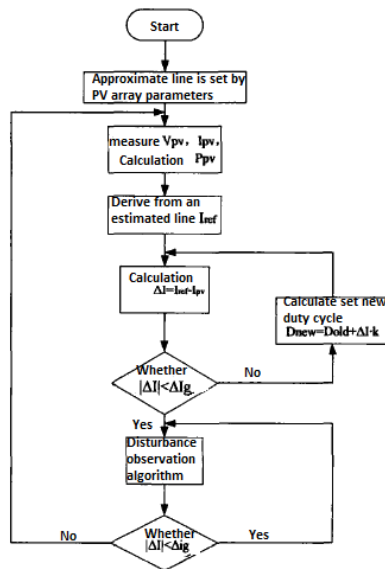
Start

Approximate line is set by PV array parameters

measure Vpv, Ipv, Calculation Ppv

Derive from an estimated line Iref

Calculation
$\Delta I = I_{ref} - I_{pv}$

Calculate set new duty cycle
$D_{new} = D_{old} + \Delta I \cdot k$

Whether
$|\Delta I| < \Delta I_g$

No

Yes

Disturbance observation algorithm

No

Whether
$|\Delta I| < \Delta I_g$

Yes